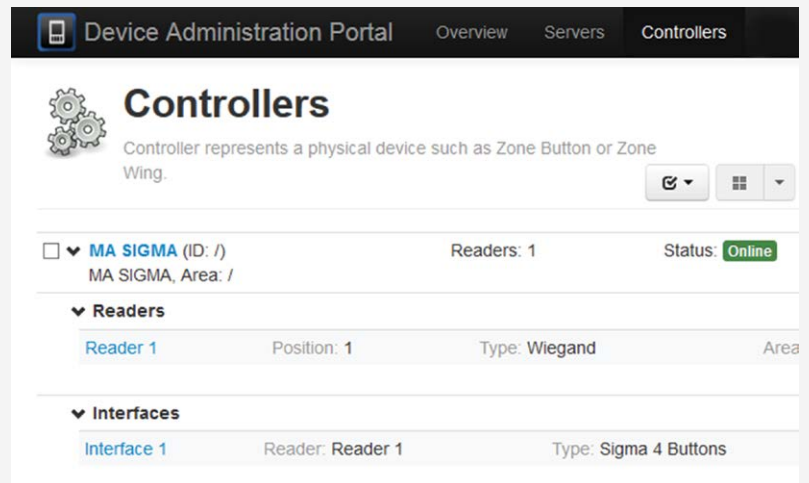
Device Administration Portal Overview Servers Controllers

Controllers

Controller represents a physical device such as Zone Button or Zone Wing.

MA SIGMA (ID: /) Readers: 1 Status: Online
MA SIGMA, Area: /

Readers

Reader 1 Position: 1 Type: Wiegand Area

Interfaces

Interface 1 Reader: Reader 1 Type: Sigma 4 Buttons